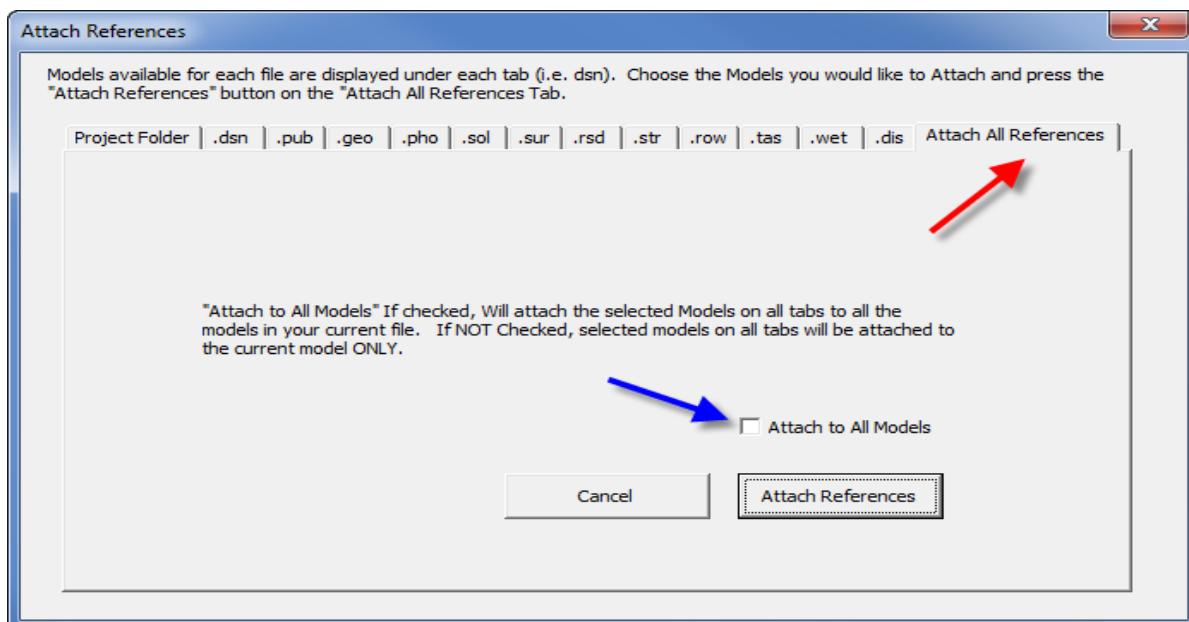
Attach References

Models available for each file are displayed under each tab (i.e. dsn). Choose the Models you would like to Attach and press the "Attach References" button on the "Attach All References Tab.

Project Folder | .dsn | .pub | .geo | .pho | .sol | .sur | .rsd | .str | .row | .tas | .wet | .dis | Attach All References

"Attach to All Models" If checked, Will attach the selected Models on all tabs to all the models in your current file. If NOT Checked, selected models on all tabs will be attached to the current model ONLY.

Attach to All Models

Cancel

Attach References